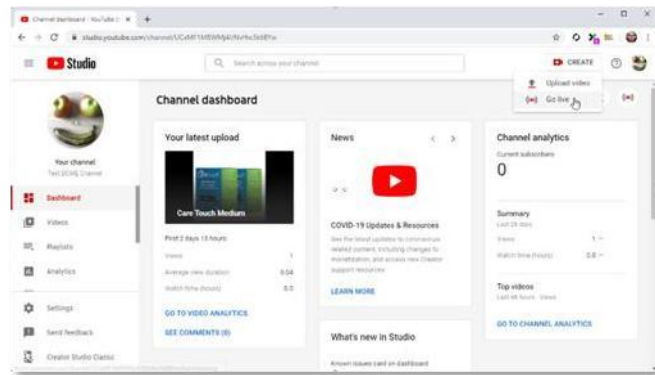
Channel dashboard - YouTube S ×  +

studio.youtube.com/channel/UCxMF1MEWMj4UNvrXw3k6EYw

Studio

Search across your channel

CREATE

Upload video

Go live

Channel dashboard

Your channel
TechDCHQ Channel

Dashboard

Videos

Playlists

Analytics

Settings

Send feedback

Creator Studio Classic

Your latest upload

Care Touch Medium

First 2 days 13 hours

Views 1

Average view duration 0:04

Watch time (hours) 0.0

GO TO VIDEO ANALYTICS

SEE COMMENTS (0)

News

COVID-19 Updates & Resources

See the latest updates to coronavirus related content, including changes to monetization, and access new Creator support resources.

LEARN MORE

What's new in Studio

Known issues card on dashboard

Channel analytics

Current subscribers

0

Summary
Last 28 days

Views 1 —

Watch time (hours) 0.0 —

Top videos
Last 48 hours · Views

GO TO CHANNEL ANALYTICS